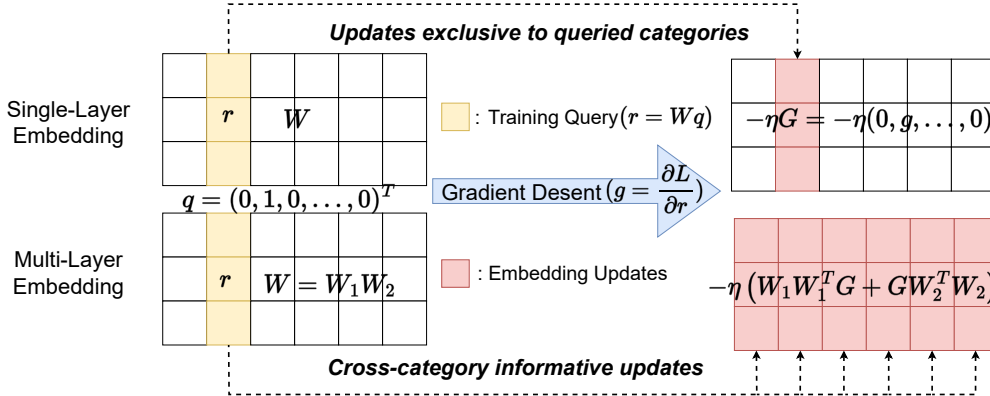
Updates exclusive to queried categories

Single-Layer Embedding

$r$

$W$

: Training Query $(r = Wq)$

$-\eta G = -\eta(0, g, \ldots, 0)$

$q = (0, 1, 0, \ldots, 0)^T$

Gradient Desent $(g = \frac{\partial L}{\partial r})$

Multi-Layer Embedding

$r$

$W = W_1 W_2$

: Embedding Updates

$-\eta \left(W_1 W_1^T G + G W_2^T W_2\right)$

Cross-category informative updates